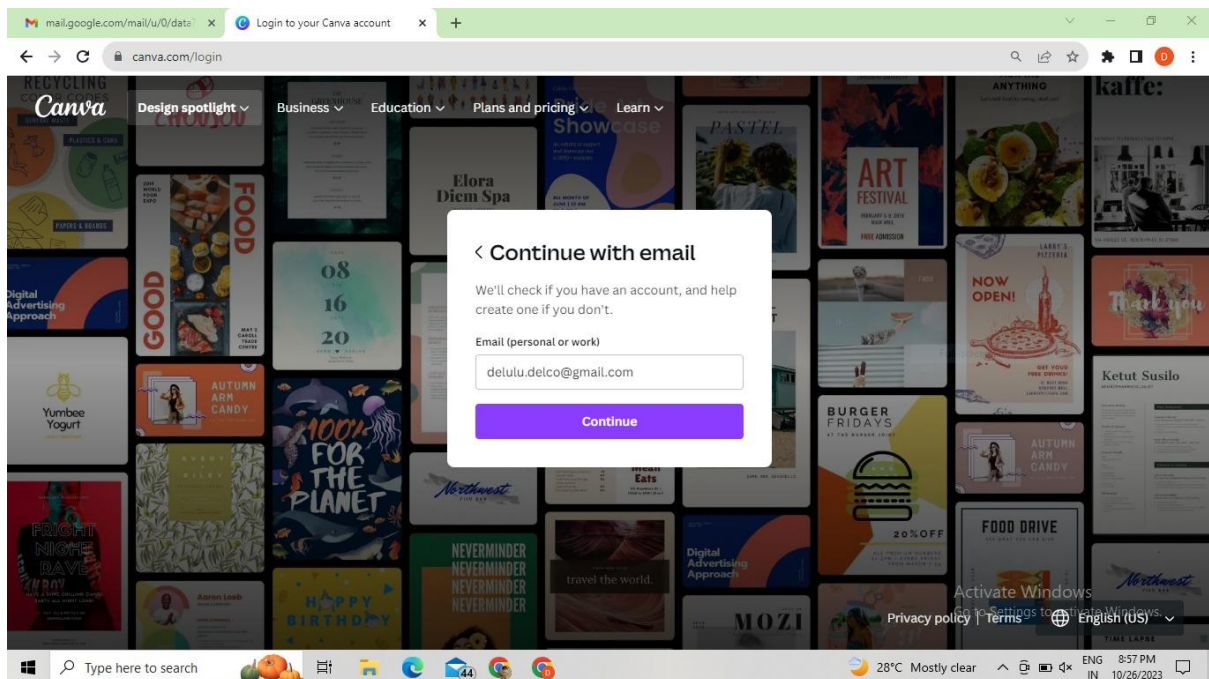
mail.google.com/mail/u/0/data ×
Login to your Canva account ×
+

canva.com/login

Canva
Design spotlight
Business
Education
Plans and pricing
Learn

< Continue with email
We'll check if you have an account, and help create one if you don't.
Email (personal or work)
delulu.delco@gmail.com
Continue

RECYCLING
FOOD
GOOD
Elora Diem Spa
08
16
20
Showcase
PASTEL
ART FESTIVAL
FREE ADMISSION
ANYTHING
kaffe:
NOW OPEN!
Thank you
Digital Advertising Approach
Yumbee Yogurt
AUTUMN ARM CANDY
100% FOR THE PLANET
Northwest
BURGER FRIDAYS
20% OFF
Ketut Susilo
AUTUMN ARM CANDY
FRIGHT NIGHT RAVE
NEVERMINDER
NEVERMINDER
NEVERMINDER
NEVERMINDER
travel the world.
Digital Advertising Approach
MOZI
FOOD DRIVE
HAPPY BIRTHDAY
Aaron Loeb
Northwest

Activate Windows
Go to Settings to activate Windows.
Privacy policy | Terms
English (US)

Type here to search
28°C Mostly clear
ENG IN
8:57 PM
10/26/2023